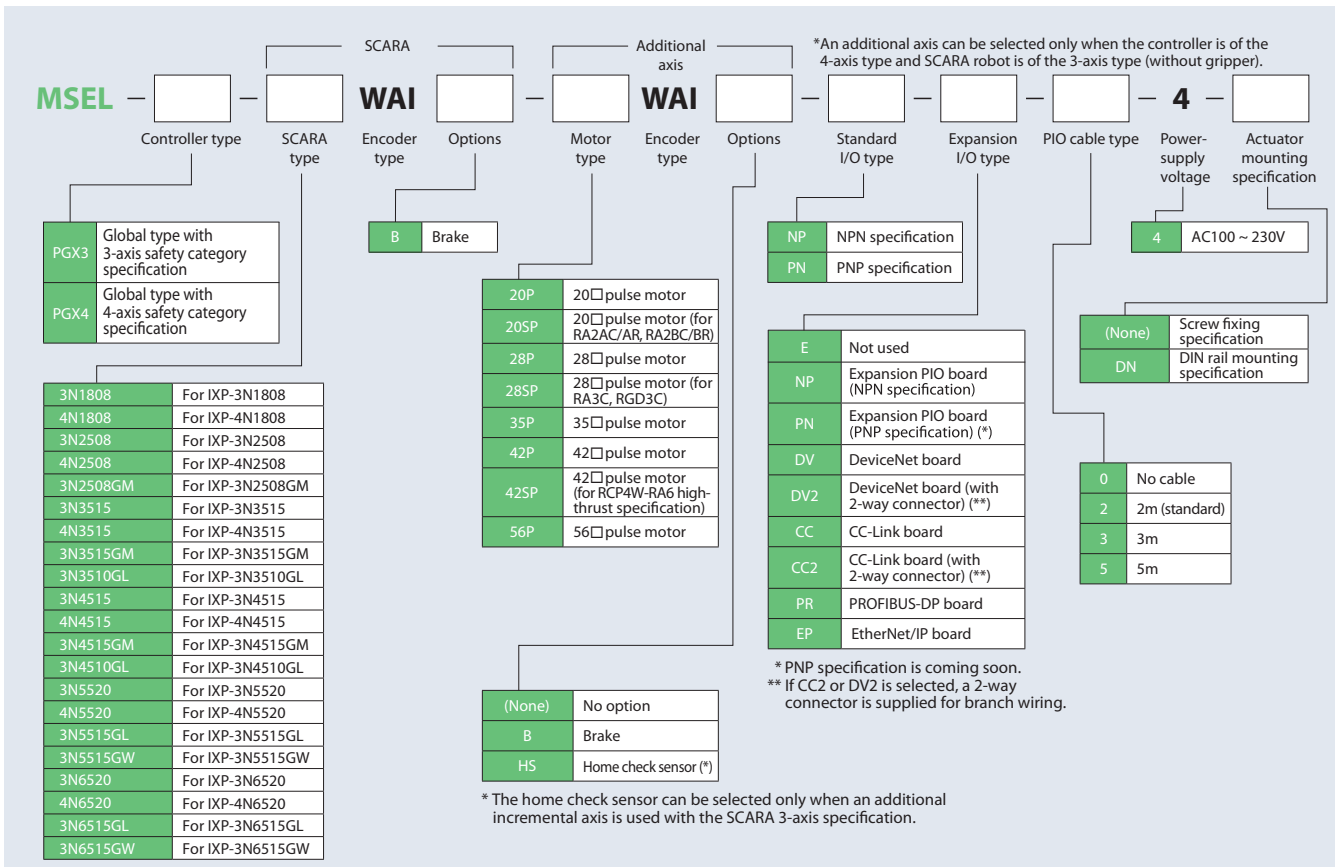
SCARA

Additional axis

*An additional axis can be selected only when the controller is of the 4-axis type and SCARA robot is of the 3-axis type (without gripper).

MSEL — [ ] — [ ] WAI [ ] — [ ] WAI [ ] — [ ] — [ ] — [ ] — 4 — [ ]

Controller type
SCARA type
Encoder type
Options
Motor type
Encoder type
Options
Standard I/O type
Expansion I/O type
PIO cable type
Power-supply voltage
Actuator mounting specification

| PGX3 | Global type with 3-axis safety category specification |
|---|---|
| PGX4 | Global type with 4-axis safety category specification |

| B | Brake |
|---|---|

| NP | NPN specification |
|---|---|
| PN | PNP specification |

| 4 | AC100 ~ 230V |
|---|---|

| 20P | 20□ pulse motor |
|---|---|
| 20SP | 20□ pulse motor (for RA2AC/AR, RA2BC/BR) |
| 28P | 28□ pulse motor |
| 28SP | 28□ pulse motor (for RA3C, RGD3C) |
| 35P | 35□ pulse motor |
| 42P | 42□ pulse motor |
| 42SP | 42□ pulse motor (for RCP4W-RA6 high-thrust specification) |
| 56P | 56□ pulse motor |

| (None) | Screw fixing specification |
|---|---|
| DN | DIN rail mounting specification |

| E | Not used |
|---|---|
| NP | Expansion PIO board (NPN specification) |
| PN | Expansion PIO board (PNP specification) (*) |
| DV | DeviceNet board |
| DV2 | DeviceNet board (with 2-way connector) (**) |
| CC | CC-Link board |
| CC2 | CC-Link board (with 2-way connector) (**) |
| PR | PROFIBUS-DP board |
| EP | EtherNet/IP board |

* PNP specification is coming soon.
** If CC2 or DV2 is selected, a 2-way connector is supplied for branch wiring.

| 0 | No cable |
|---|---|
| 2 | 2m (standard) |
| 3 | 3m |
| 5 | 5m |

| 3N1808 | For IXP-3N1808 |
|---|---|
| 4N1808 | For IXP-4N1808 |
| 3N2508 | For IXP-3N2508 |
| 4N2508 | For IXP-4N2508 |
| 3N2508GM | For IXP-3N2508GM |
| 3N3515 | For IXP-3N3515 |
| 4N3515 | For IXP-4N3515 |
| 3N3515GM | For IXP-3N3515GM |
| 3N3510GL | For IXP-3N3510GL |
| 3N4515 | For IXP-3N4515 |
| 4N4515 | For IXP-4N4515 |
| 3N4515GM | For IXP-3N4515GM |
| 3N4510GL | For IXP-3N4510GL |
| 3N5520 | For IXP-3N5520 |
| 4N5520 | For IXP-4N5520 |
| 3N5515GL | For IXP-3N5515GL |
| 3N5515GW | For IXP-3N5515GW |
| 3N6520 | For IXP-3N6520 |
| 4N6520 | For IXP-4N6520 |
| 3N6515GL | For IXP-3N6515GL |
| 3N6515GW | For IXP-3N6515GW |

| (None) | No option |
|---|---|
| B | Brake |
| HS | Home check sensor (*) |

* The home check sensor can be selected only when an additional incremental axis is used with the SCARA 3-axis specification.